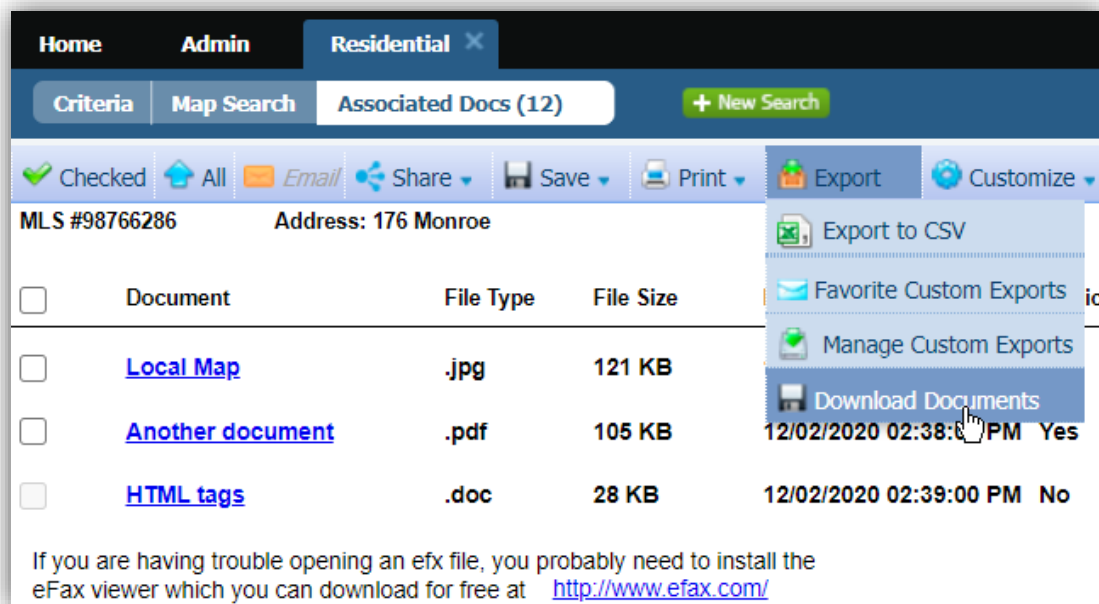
Home Admin Residential ✕

Criteria Map Search Associated Docs (12) + New Search

Checked All Email Share Save Print Export Customize

MLS #98766286 Address: 176 Monroe

Export to CSV
Favorite Custom Exports
Manage Custom Exports
Download Documents

| | Document | File Type | File Size | | |
|---|---|---|---|---|---|
| | Local Map | .jpg | 121 KB | | |
| | Another document | .pdf | 105 KB | 12/02/2020 02:38:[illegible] PM | Yes |
| | HTML tags | .doc | 28 KB | 12/02/2020 02:39:00 PM | No |

If you are having trouble opening an efx file, you probably need to install the eFax viewer which you can download for free at http://www.efax.com/